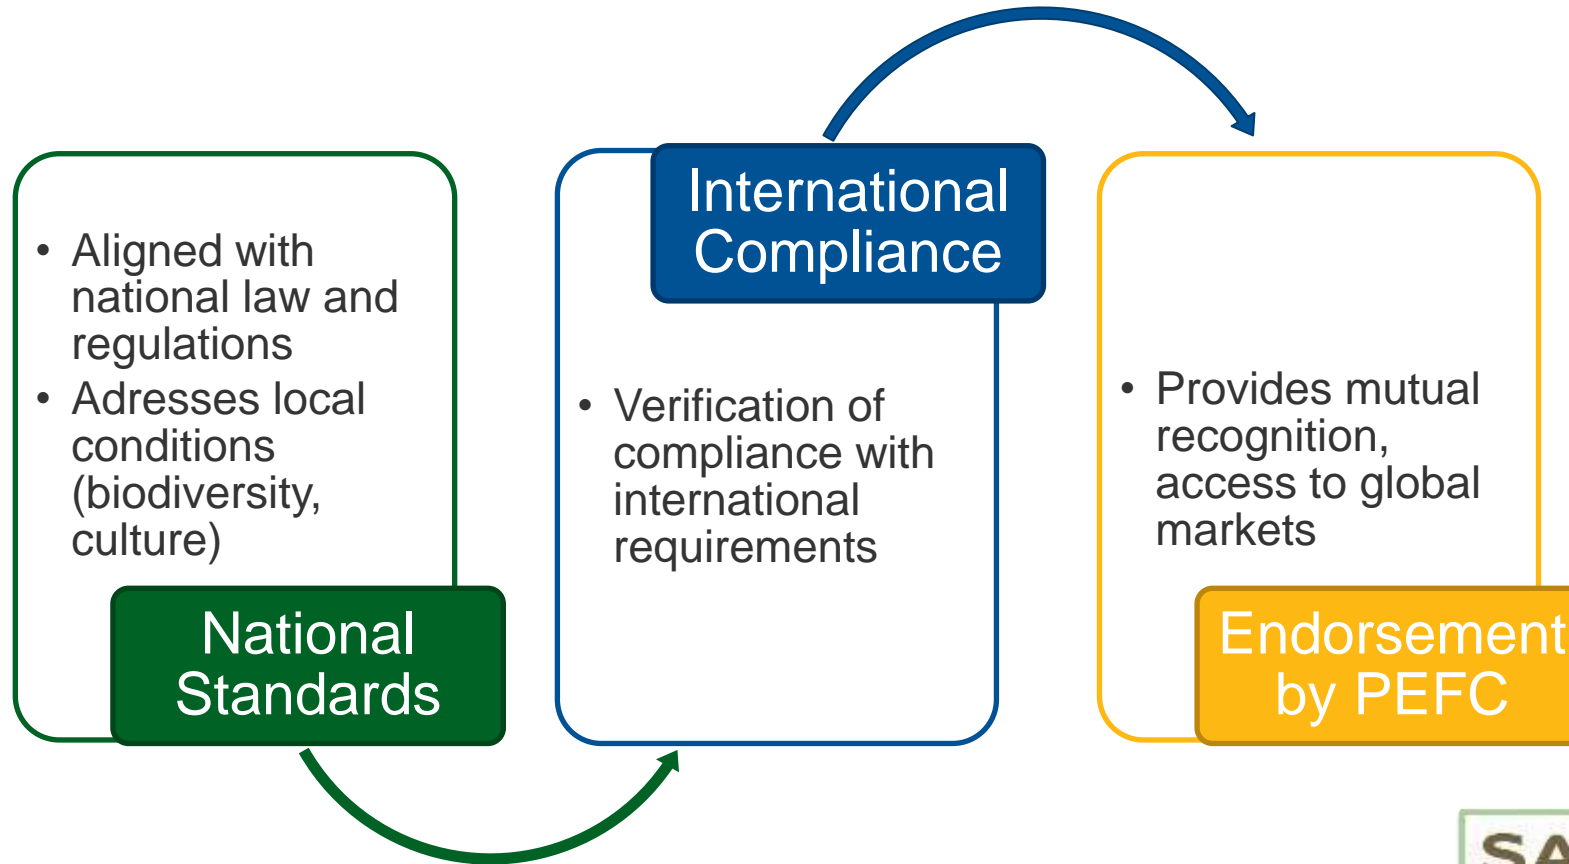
• Aligned with national law and regulations
• Adresses local conditions (biodiversity, culture)

National Standards

International Compliance

• Verification of compliance with international requirements

• Provides mutual recognition, access to global markets

Endorsement by PEFC

SA